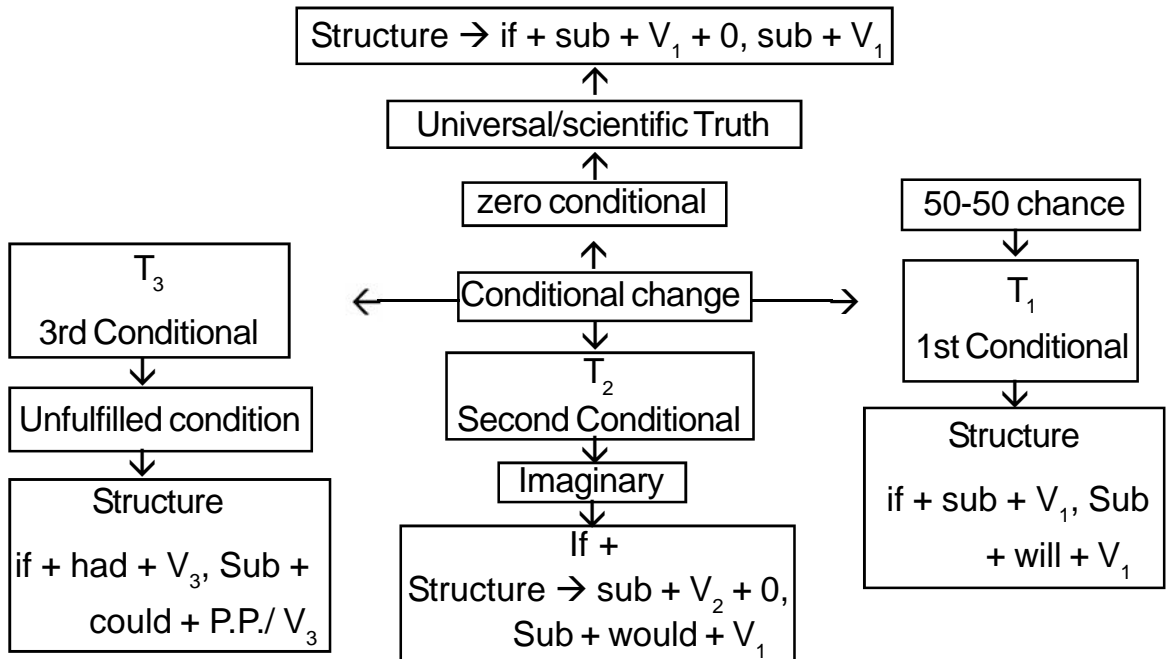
Structure → if + sub + $V_1$ + 0, sub + $V_1$

Universal/scientific Truth

zero conditional

50-50 chance

$T_3$
3rd Conditional

Conditional change

$T_1$
1st Conditional

Unfulfilled condition

$T_2$
Second Conditional

Structure
if + sub + $V_1$, Sub + will + $V_1$

Structure
if + had + $V_3$, Sub + could + P.P./ $V_3$

Imaginary

If +
Structure → sub + $V_2$ + 0, Sub + would + $V_1$